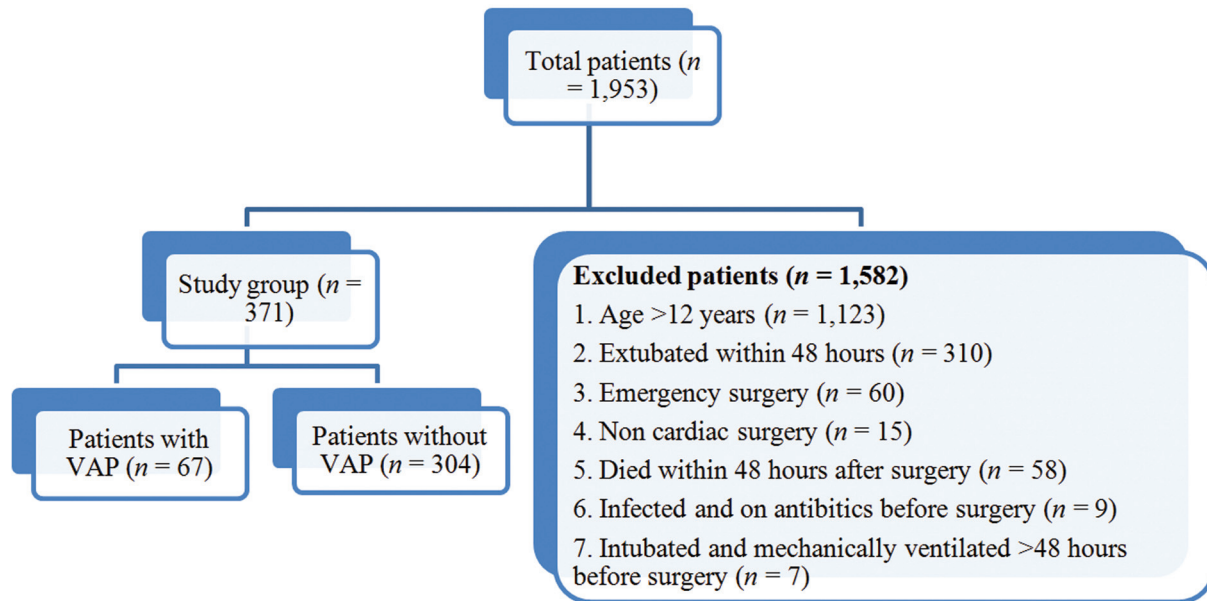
Total patients ($n$ = 1,953)

Study group ($n$ = 371)

Excluded patients ($n$ = 1,582)
1. Age >12 years ($n$ = 1,123)
2. Extubated within 48 hours ($n$ = 310)
3. Emergency surgery ($n$ = 60)
4. Non cardiac surgery ($n$ = 15)
5. Died within 48 hours after surgery ($n$ = 58)
6. Infected and on antibitics before surgery ($n$ = 9)
7. Intubated and mechanically ventilated >48 hours before surgery ($n$ = 7)

Patients with VAP ($n$ = 67)

Patients without VAP ($n$ = 304)